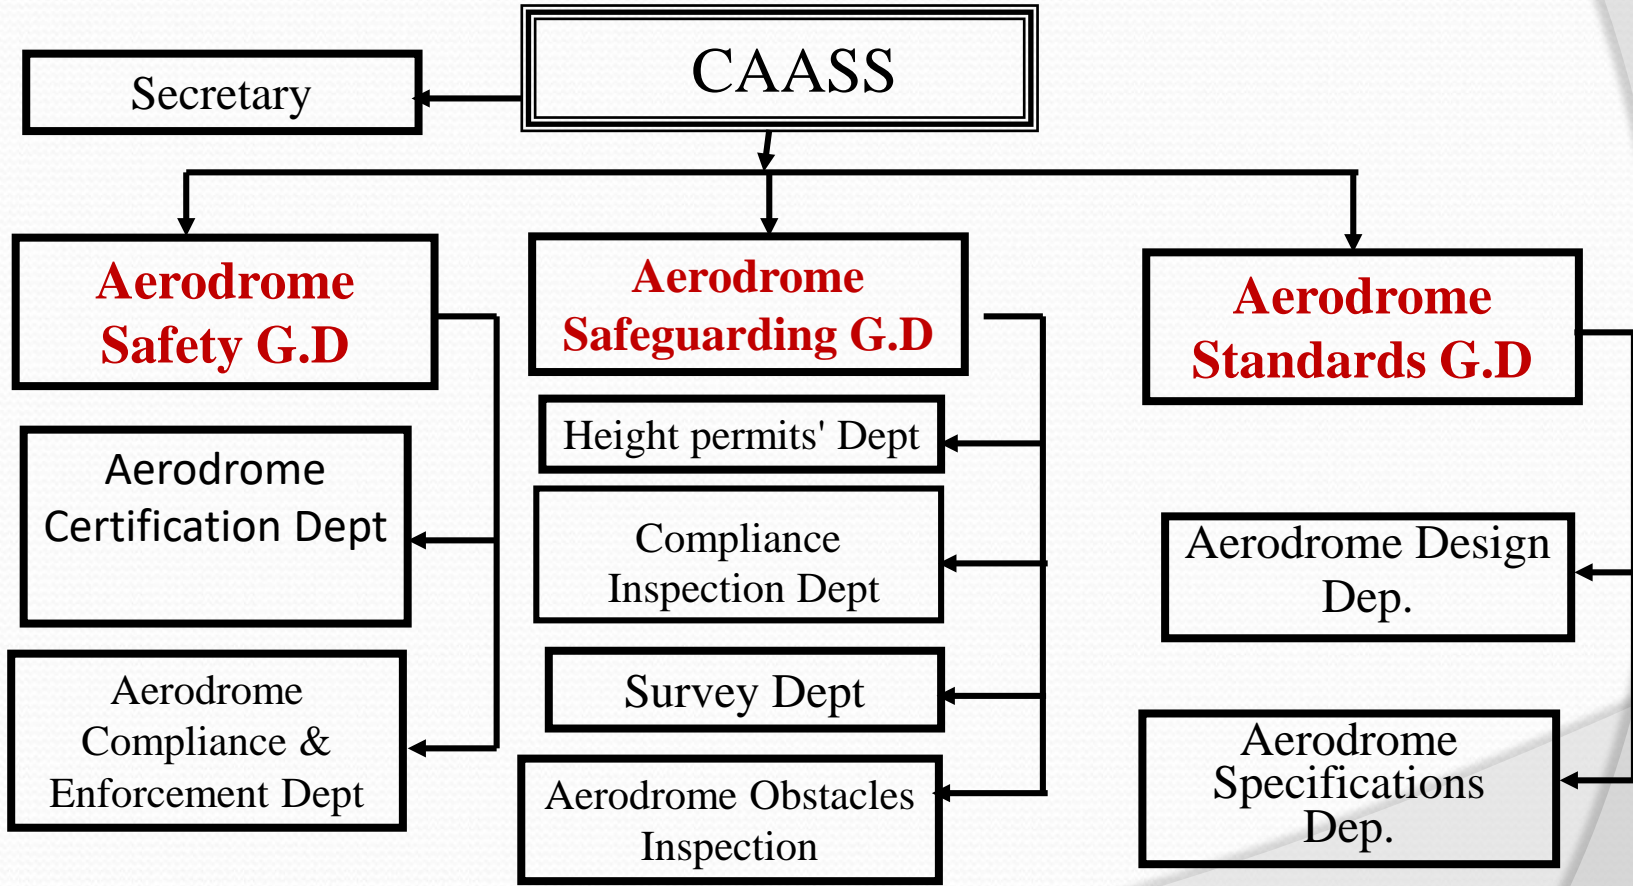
CAASS

Secretary

Aerodrome Safety G.D

Aerodrome Safeguarding G.D

Aerodrome Standards G.D

Aerodrome Certification Dept

Aerodrome Compliance & Enforcement Dept

Height permits' Dept

Compliance Inspection Dept

Survey Dept

Aerodrome Obstacles Inspection

Aerodrome Design Dep.

Aerodrome Specifications Dep.